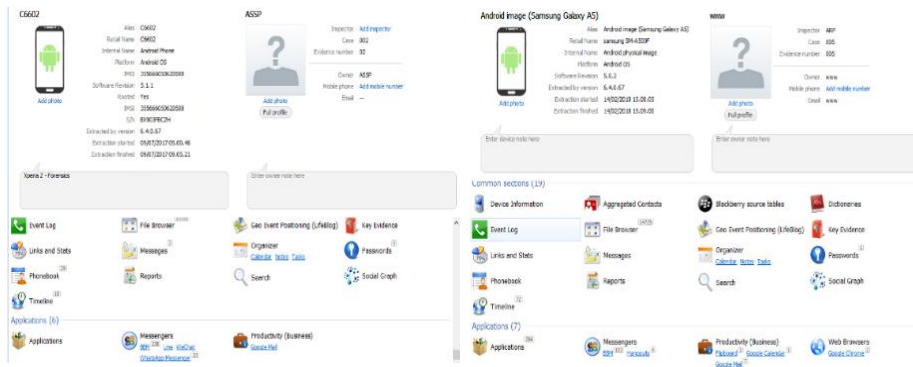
C6602

Add photo

Alias C6602
Retail Name C6602
Internal Name Android Phone
Platform Android OS
IMEI 355666050620088
Software Revision 5.1.1
Rooted Yes
IMSI 355666050620088
S/N BY903PRCZH
Extracted by version 6.4.0.67
Extraction started 05/07/2017 05.03.46
Extraction finished 05/07/2017 05.03.21

ASSP

Add photo
Full profile

Inspector Add inspector
Case 302
Evidence number 32

Owner ASSP
Mobile phone Add mobile number
Email —

Xperia Z - Forensics

Enter owner note here

Event Log
File Browser
Geo Event Positioning (LifeBlog)
Key Evidence
Links and Stats
Messages
Passwords
Organizer
Calendar Notes Tasks
Phonebook
Reports
Search
Social Graph
Timeline

Applications (6)

Applications
Messengers
BBM Line WeChat
WhatsApp Messenger
Productivity (Business)
Google Mail

Android image (Samsung Galaxy A5)

Add photo

Alias Android image (Samsung Galaxy A5)
Retail Name samsung SM-A500F
Internal Name Android physical image
Platform Android OS
Software Revision 5.0.2
Extracted by version 6.4.0.67
Extraction started 14/02/2019 13.09.03
Extraction finished 14/02/2019 13.09.08

www

Add photo
Full profile

Inspector ARP
Case 505
Evidence number 505

Owner www
Mobile phone Add mobile number
Email www

Enter device note here

Enter owner note here

Common sections (19)

Device Information
Aggregated Contacts
Blackberry source tables
Dictionaries
Event Log
File Browser
Geo Event Positioning (LifeBlog)
Key Evidence
Links and Stats
Messages
Organizer
Calendar Notes Tasks
Passwords
Phonebook
Reports
Search
Social Graph
Timeline

Applications (7)

Applications
Messengers
BBM Hangouts
Productivity (Business)
Flipboard Google Calendar
Google Mail
Web Browsers
Google Chrome